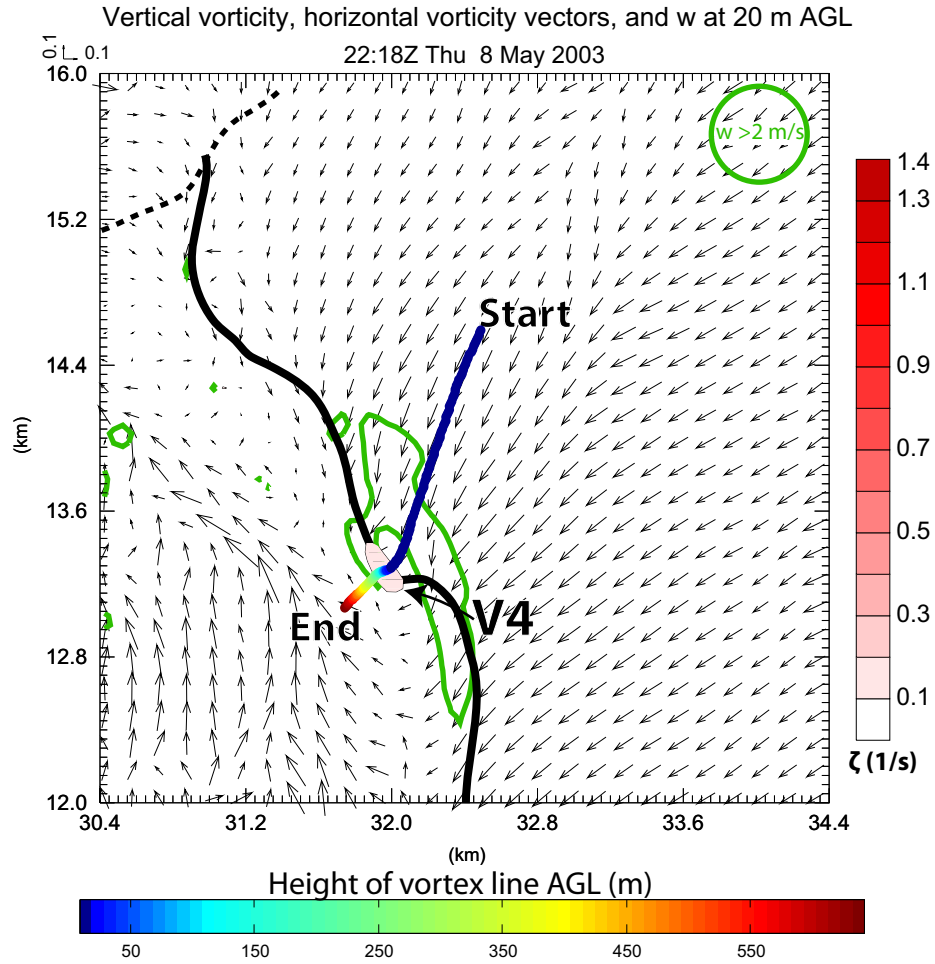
Vertical vorticity, horizontal vorticity vectors, and w at 20 m AGL

22:18Z Thu 8 May 2003

0.1

0.1

16.0

15.2

14.4

13.6

12.8

12.0

(km)

w > 2 m/s

Start

End

V4

30.4

31.2

32.0

32.8

33.6

34.4

(km)

1.4
1.3
1.1
0.9
0.7
0.5
0.3
0.1

ζ (1/s)

Height of vortex line AGL (m)

50 150 250 350 450 550